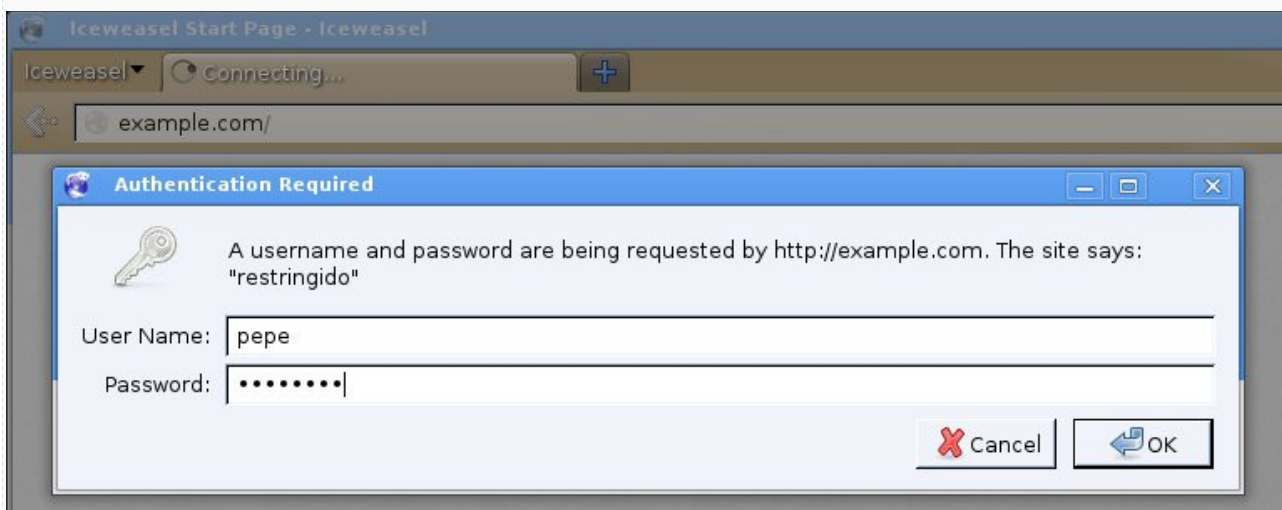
Iceweasel Start Page - Iceweasel

Iceweasel

Connecting...

example.com/

Authentication Required

A username and password are being requested by http://example.com. The site says: "restringido"

User Name: pepe

Password: ••••••••

Cancel

OK